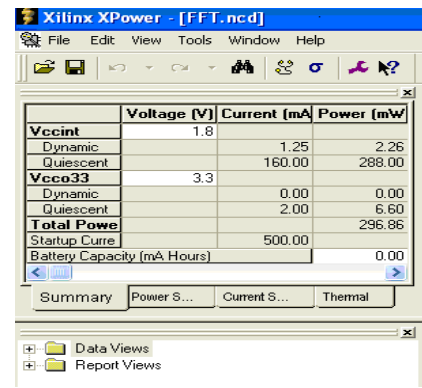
Xilinx XPower - [FFT.ncd]

File Edit View Tools Window Help

| | Voltage (V) | Current (mA | Power (mW |
|---|---|---|---|
| Vccint | 1.8 | | |
| Dynamic | | 1.25 | 2.26 |
| Quiescent | | 160.00 | 288.00 |
| Vcco33 | 3.3 | | |
| Dynamic | | 0.00 | 0.00 |
| Quiescent | | 2.00 | 6.60 |
| Total Powe | | | 296.86 |
| Startup Curre | | 500.00 | |
| Battery Capacity (mA Hours) | | | 0.00 |

Summary | Power S... | Current S... | Thermal

Data Views
Report Views